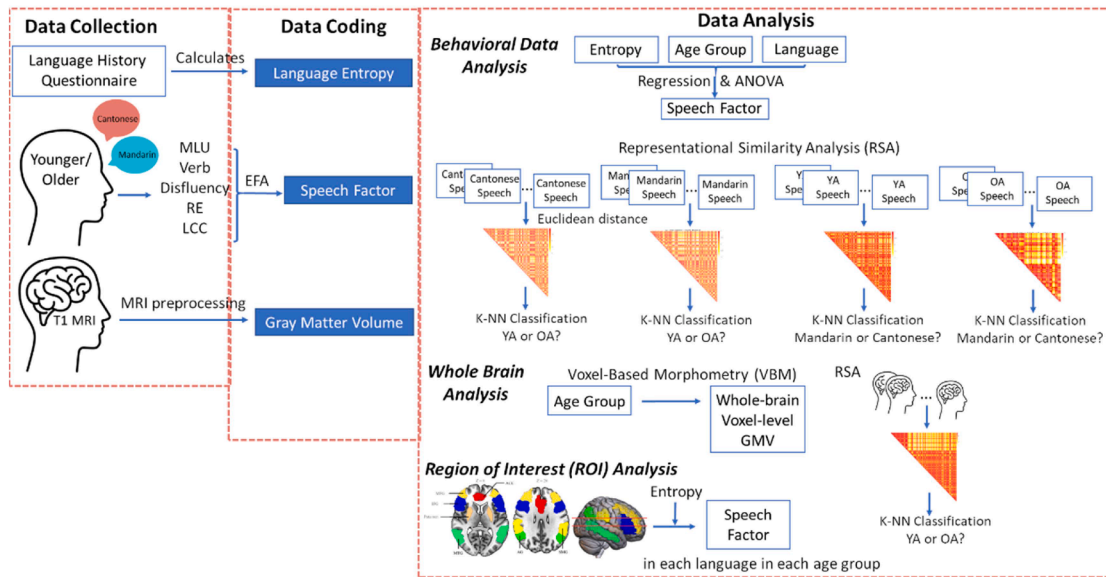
Data Collection

Language History Questionnaire

Calculates

Cantonese

Mandarin

Younger/ Older

MLU
Verb
Disfluency
RE
LCC

T1 MRI

MRI preprocessing

Data Coding

Language Entropy

EFA

Speech Factor

Gray Matter Volume

Data Analysis

Behavioral Data Analysis

Entropy

Age Group

Language

Regression & ANOVA

Speech Factor

Representational Similarity Analysis (RSA)

Cant Speech

Cantonese Speech

...

Cantonese Speech

Euclidean distance

Mandarin Speech

Mandarin Speech

...

Mandarin Speech

YA Speech

YA Speech

...

YA Speech

OA Speech

OA Speech

...

OA Speech

K-NN Classification YA or OA?

K-NN Classification YA or OA?

K-NN Classification Mandarin or Cantonese?

K-NN Classification Mandarin or Cantonese?

Whole Brain Analysis

Voxel-Based Morphometry (VBM)

Age Group

Whole-brain Voxel-level GMV

RSA

...

K-NN Classification YA or OA?

Region of Interest (ROI) Analysis

Entropy

Speech Factor

in each language in each age group